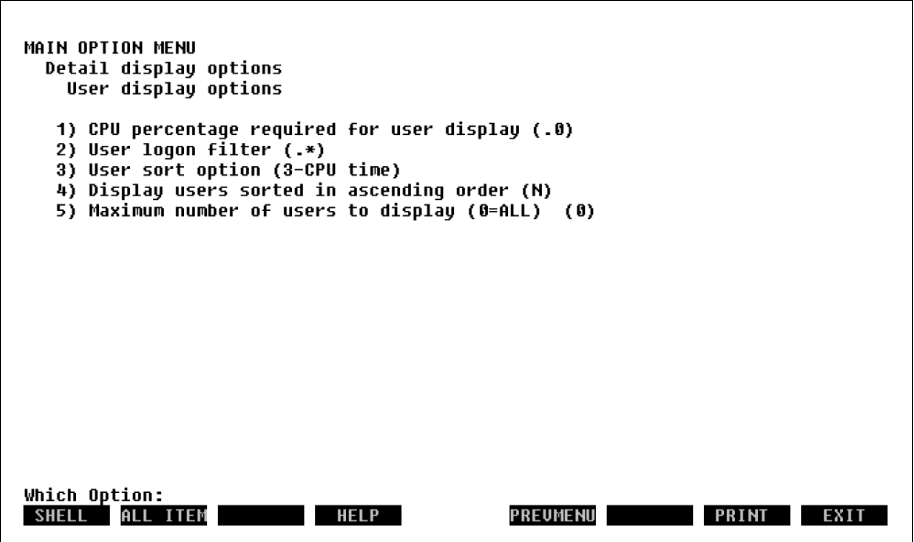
MAIN OPTION MENU
Detail display options
User display options

1) CPU percentage required for user display (.0)
2) User logon filter (.*)
3) User sort option (3-CPU time)
4) Display users sorted in ascending order (N)
5) Maximum number of users to display (0=ALL) (0)

Which Option:
SHELL ALL ITEM HELP PREVMENU PRINT EXIT